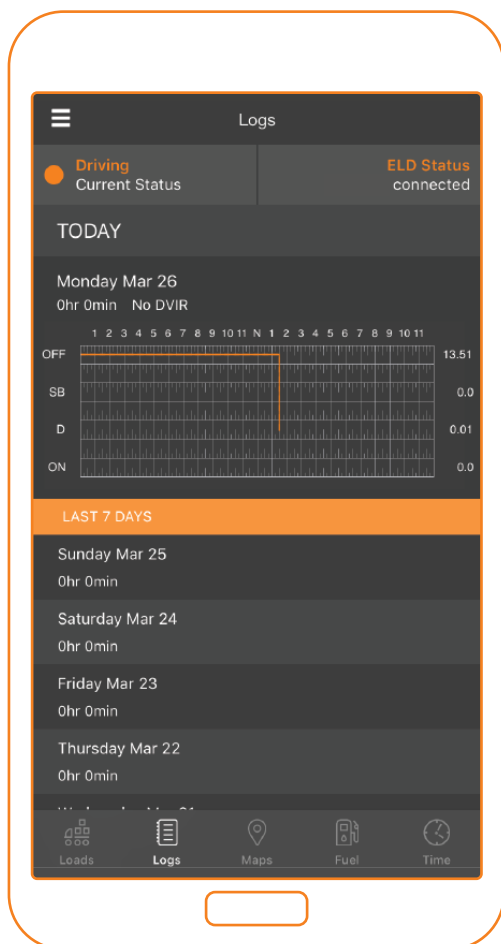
Logs

Driving
Current Status

ELD Status
connected

TODAY

Monday Mar 26
0hr 0min No DVIR

1 2 3 4 5 6 7 8 9 10 11 N 1 2 3 4 5 6 7 8 9 10 11

OFF 13.51
SB 0.0
D 0.01
ON 0.0

LAST 7 DAYS

Sunday Mar 25
0hr 0min

Saturday Mar 24
0hr 0min

Friday Mar 23
0hr 0min

Thursday Mar 22
0hr 0min

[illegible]

Loads Logs Maps Fuel Time